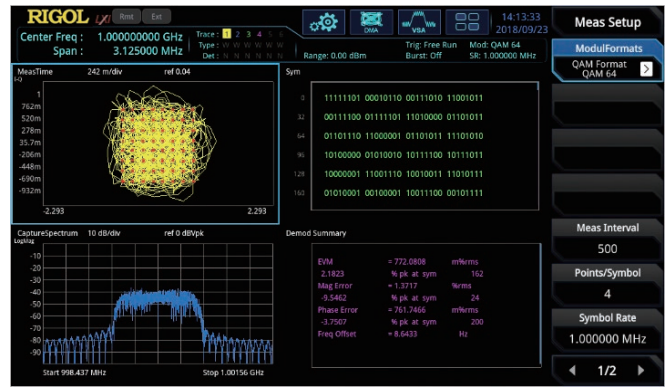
RIGOL
Rmt Ext
Center Freq : 1.000000000 GHz
Span : 3.125000 MHz
Trace : 1 2 3 4 5 6
Type : W W W W W W
Det : N N N N N N
Range: 0.00 dBm
DMA
VSA
Trig: Free Run
Burst: Off
Mod: QAM 64
SR: 1.000000 MHz
14:13:33
2018/09/23
Meas Setup
ModulFormats
QAM Format
QAM 64

MeasTime 242 m/div ref 0.04
1
762m
520m
278m
35.7m
-206m
-448m
-690m
-932m
-2.293
2.293

Sym
0 11111101 00010110 00111010 11001011
32 00111100 01111101 11010000 01101011
64 01101110 11000001 01101011 11101010
96 10100000 01010010 10111100 10111011
128 10000001 11001110 10010011 11010111
160 01010001 00100001 10011100 00101111

CaptureSpectrum 10 dB/div ref 0 dBVpk
LogMag
-10
-20
-30
-40
-50
-60
-70
-80
-90
Start 998.437 MHz
Stop 1.00156 GHz

Demod Summary
EVM = 772.0808 m%rms
2.1823 % pk at sym 162
Mag Error = 1.3717 %rms
-9.5462 % pk at sym 24
Phase Error = 761.7466 m%rms
-3.7507 % pk at sym 200
Freq Offset = 8.6433 Hz

Meas Interval
500
Points/Symbol
4
Symbol Rate
1.000000 MHz
1/2